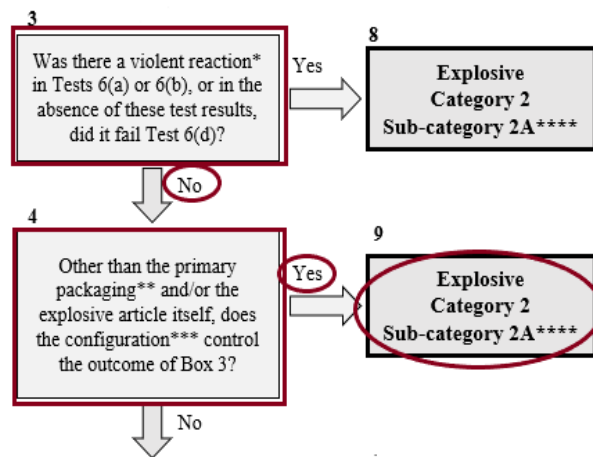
3

Was there a violent reaction* in Tests 6(a) or 6(b), or in the absence of these test results, did it fail Test 6(d)?

Yes

8

Explosive
Category 2
Sub-category 2A****

No

4

Other than the primary packaging** and/or the explosive article itself, does the configuration*** control the outcome of Box 3?

Yes

9

Explosive
Category 2
Sub-category 2A****

No